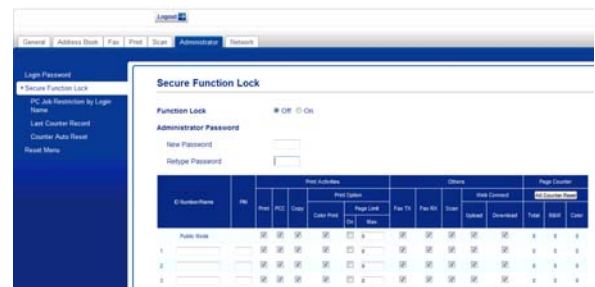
Logout

General | Address Book | Fax | Print | Scan | Administrator | Network

Login Password
Secure Function Lock
PC Job Restriction by Login Name
Last Counter Record
Counter Auto Reset
Reset Menu

Secure Function Lock

Function Lock ● Off ○ On

Administrator Password

New Password

Retype Password

| ID Number/Name | PIN | Print Activities | | | | | | Others | | | | | Page Counter | | |
|---|---|---|---|---|---|---|---|---|---|---|---|---|---|---|---|
| | | | | | Print Option | | | | | | Web Connect | | All Counter Reset | | |
| | | Print | PCC | Copy | Color Print | Page Limit | | Fax TX | Fax RX | Scan | Upload | Download | Total | B&W | Color |
| | | | | | | On | Max | | | | | | | | |
| Public Mode | | ☑ | ☑ | ☑ | ☑ | ☐ | 0 | ☑ | ☑ | ☑ | ☑ | ☑ | 0 | 0 | 0 |
| 1 | | ☑ | ☑ | ☑ | ☑ | ☐ | 0 | ☑ | ☑ | ☑ | ☑ | ☑ | 0 | 0 | 0 |
| 2 | | ☑ | ☑ | ☑ | ☑ | ☐ | 0 | ☑ | ☑ | ☑ | ☑ | ☑ | 0 | 0 | 0 |
| 3 | | ☑ | ☑ | ☑ | ☑ | ☐ | 0 | ☑ | ☑ | ☑ | ☑ | ☑ | 0 | 0 | 0 |